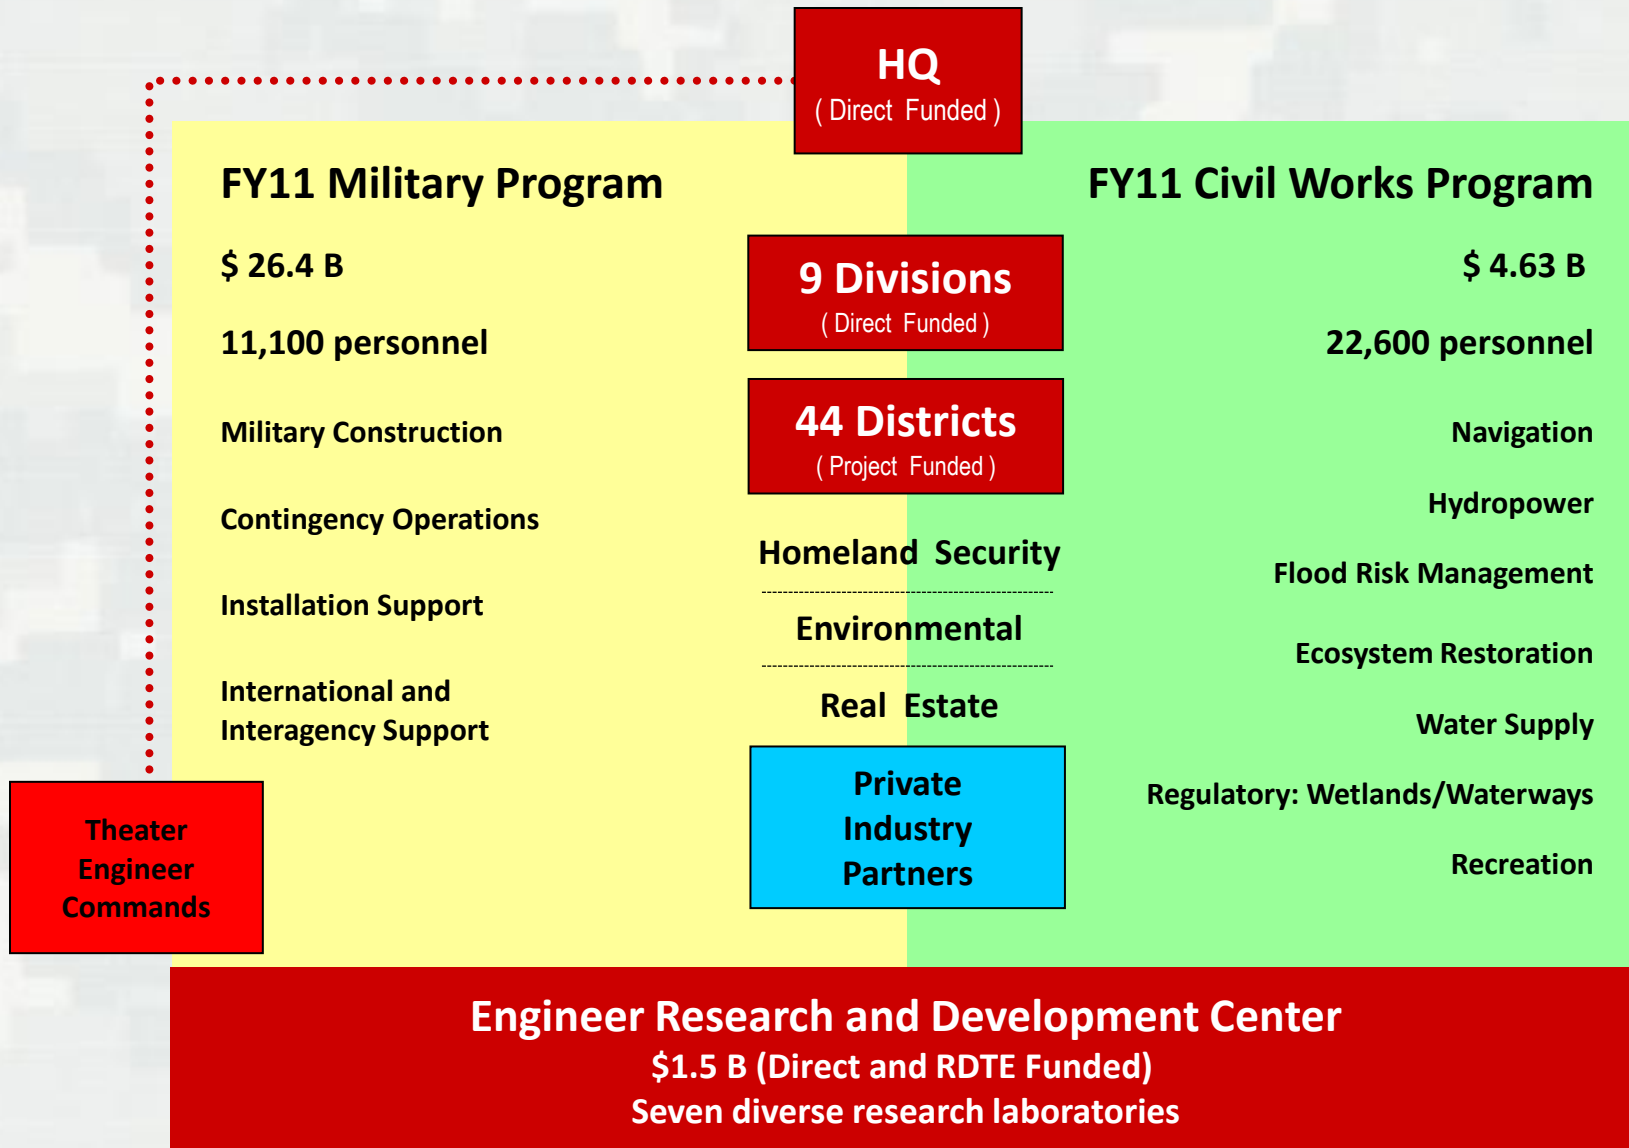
HQ
( Direct Funded )

FY11 Military Program

$ 26.4 B

11,100 personnel

Military Construction

Contingency Operations

Installation Support

International and Interagency Support

FY11 Civil Works Program

$ 4.63 B

22,600 personnel

Navigation

Hydropower

Flood Risk Management

Ecosystem Restoration

Water Supply

Regulatory: Wetlands/Waterways

Recreation

9 Divisions
( Direct Funded )

44 Districts
( Project Funded )

Homeland Security

Environmental

Real Estate

Private Industry Partners

Theater Engineer Commands

Engineer Research and Development Center
$1.5 B (Direct and RDTE Funded)
Seven diverse research laboratories